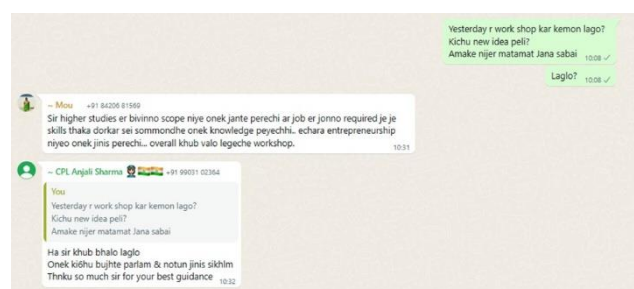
Yesterday r work shop kar kemon lago?
Kichu new idea peli?
Amake nijer matamat Jana sabai 10:08

Laglo? 10:08

~ Mou +91 84206 81569
Sir higher studies er bivinno scope niye onek jante perechi ar job er jonno required je je skills thaka dorkar sei sommondhe onek knowledge peyechhi.. echara entrepreneurship niyeo onek jinis perechi... overall khub valo legeche workshop. 10:31

~ CPL Anjali Sharma +91 99031 02364
You
Yesterday r work shop kar kemon lago?
Kichu new idea peli?
Amake nijer matamat Jana sabai

Ha sir khub bhalo laglo
Onek kichu bujhte parlam & notun jinis sikhlm
Thnku so much sir for your best guidance 10:32